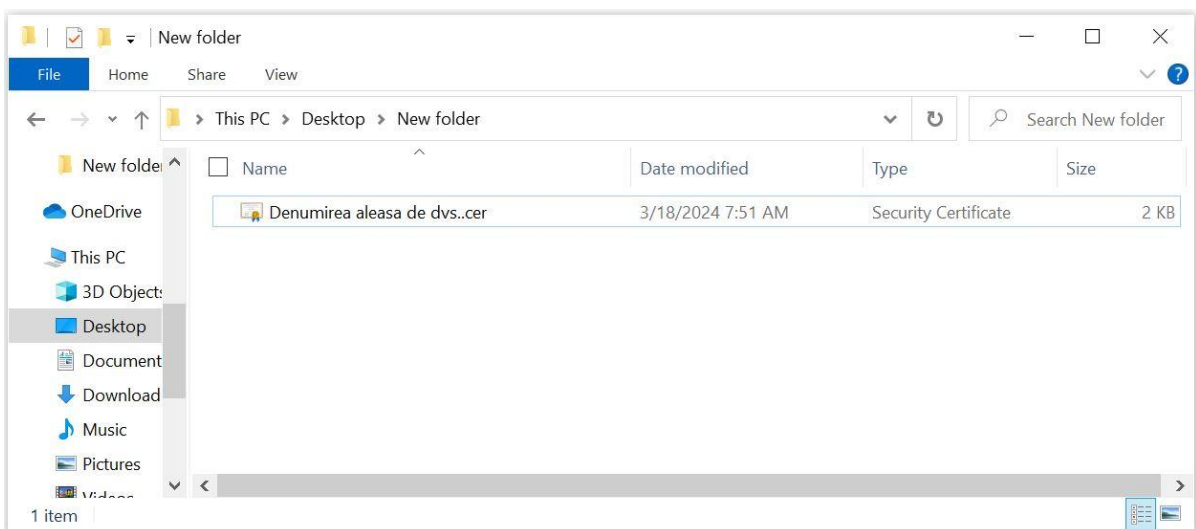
New folder

File Home Share View

This PC > Desktop > New folder

Search New folder

New folder

OneDrive

This PC

3D Objects

Desktop

Document

Download

Music

Pictures

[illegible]

| Name | Date modified | Type | Size |
|---|---|---|---|
| Denumirea aleasa de dvs..cer | 3/18/2024 7:51 AM | Security Certificate | 2 KB |

1 item